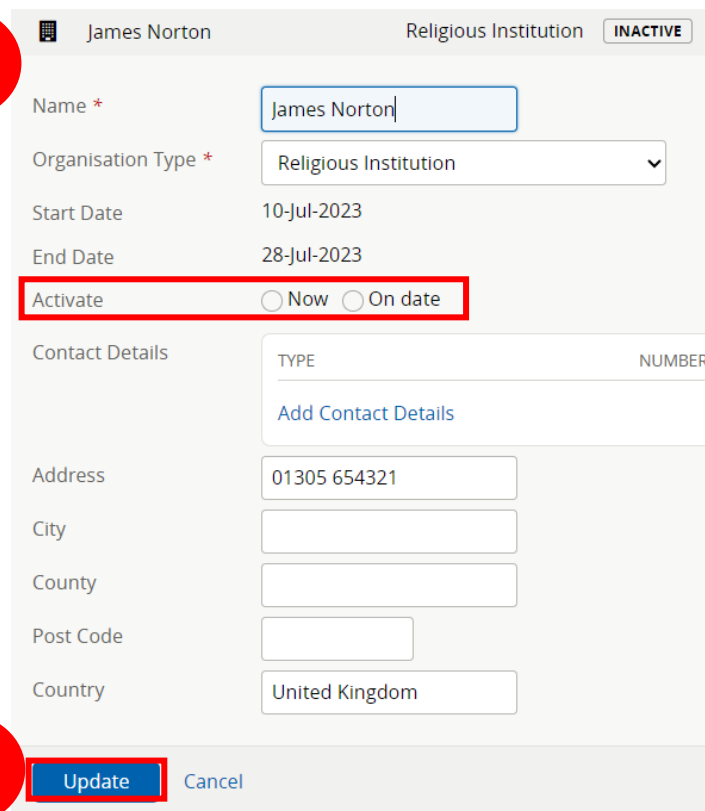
James Norton Religious Institution INACTIVE

Name *
James Norton

Organisation Type *
Religious Institution

Start Date
10-Jul-2023

End Date
28-Jul-2023

Activate
Now
On date

Contact Details
TYPE
NUMBER
Add Contact Details

Address
01305 654321

City

County

Post Code

Country
United Kingdom

Update
Cancel